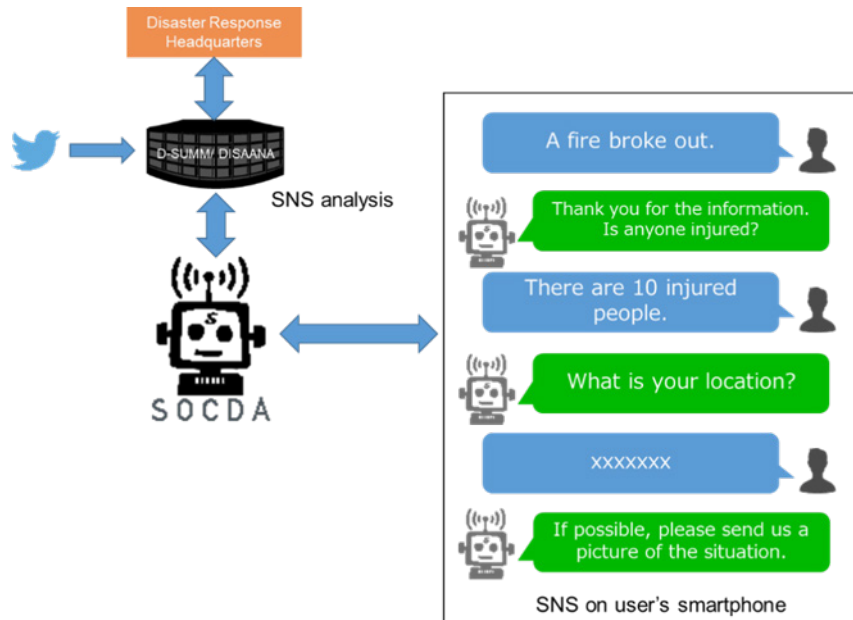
Disaster Response Headquarters

D-SUMM/ DISAANA

SNS analysis

SOCDA

A fire broke out.

Thank you for the information. Is anyone injured?

There are 10 injured people.

What is your location?

xxxxxxx

If possible, please send us a picture of the situation.

SNS on user's smartphone